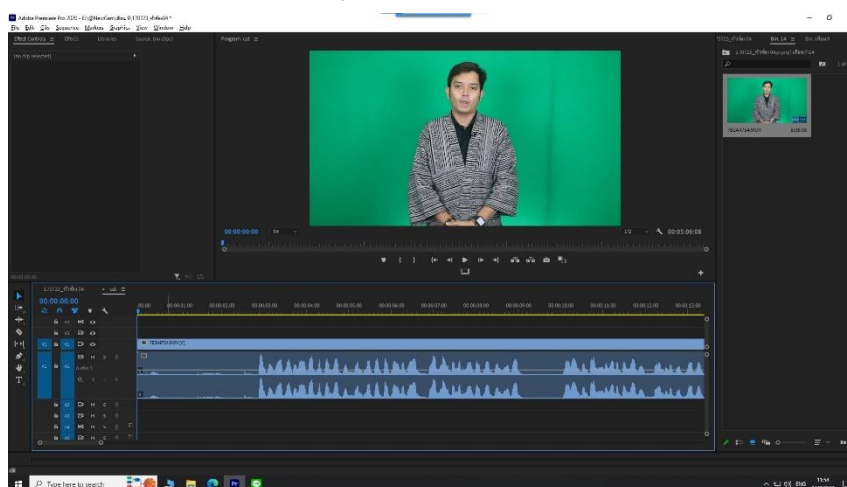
Adobe Premiere Pro 2020 - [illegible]
File Edit Clip Sequence Markers Graphics View Window Help
Effect Controls ≡ Effects Libraries Source: (no clips)
(no clip selected)
Program: cut ≡
00:00:00:00 Fit
1/2
00:05:06:08
Bin: cut ≡
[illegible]
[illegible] 5:06:08
00:00:00:00
cut ≡
00:00:00:00
00:00 00:00:01:00 00:00:02:00 00:00:03:00 00:00:04:00 00:00:05:00 00:00:06:00 00:00:07:00 00:00:08:00 00:00:09:00 00:00:10:00 00:00:11:00 00:00:12:00 00:00:13:00
Audio 1
Type here to search
ENG